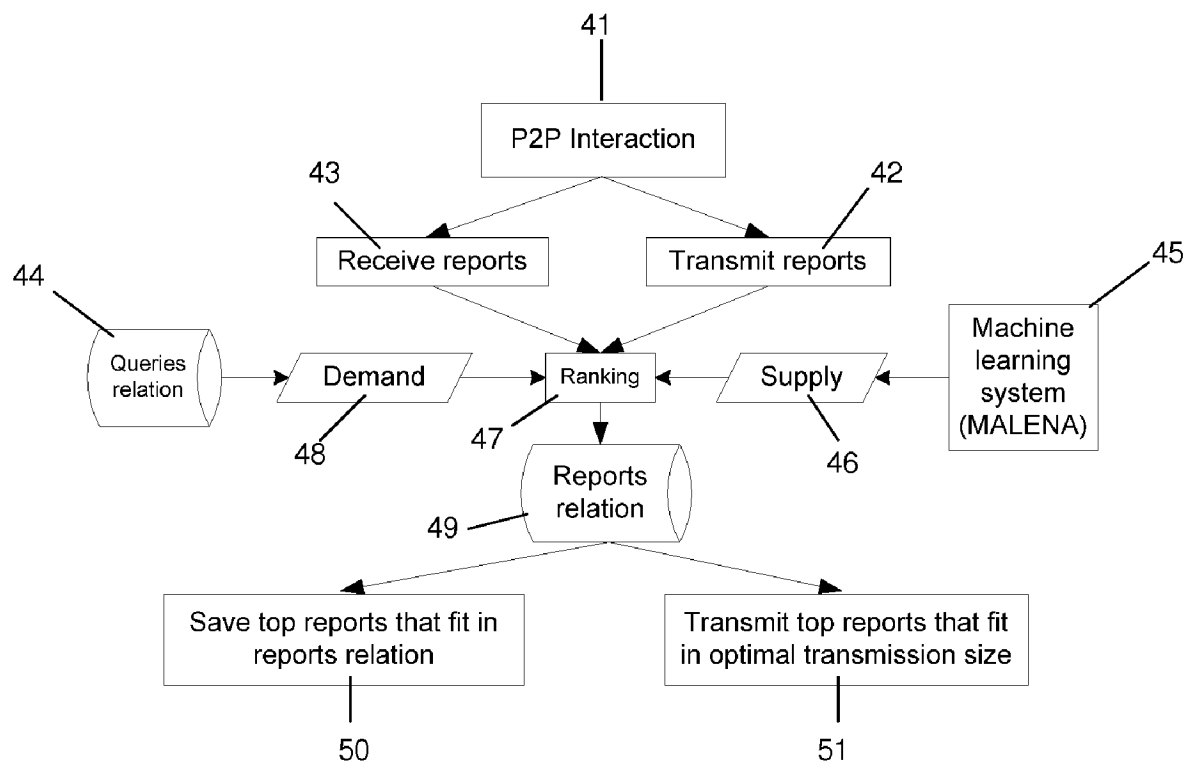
41

P2P Interaction

43

42

Receive reports

Transmit reports

44

45

Queries relation

Demand

Ranking

Supply

Machine learning system (MALENA)

48

47

46

Reports relation

49

Save top reports that fit in reports relation

Transmit top reports that fit in optimal transmission size

50

51